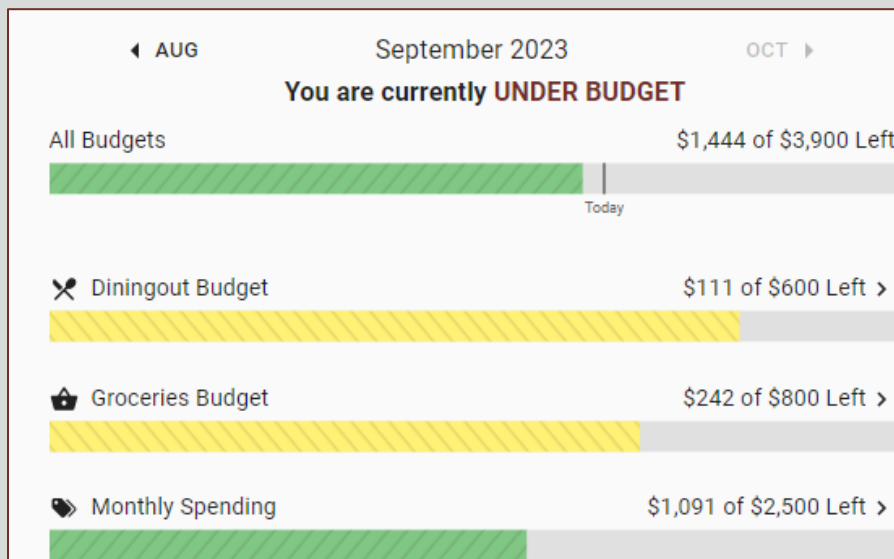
AUG

September 2023

OCT

You are currently UNDER BUDGET

All Budgets

$1,444 of $3,900 Left

Today

Diningout Budget

$111 of $600 Left

Groceries Budget

$242 of $800 Left

Monthly Spending

$1,091 of $2,500 Left